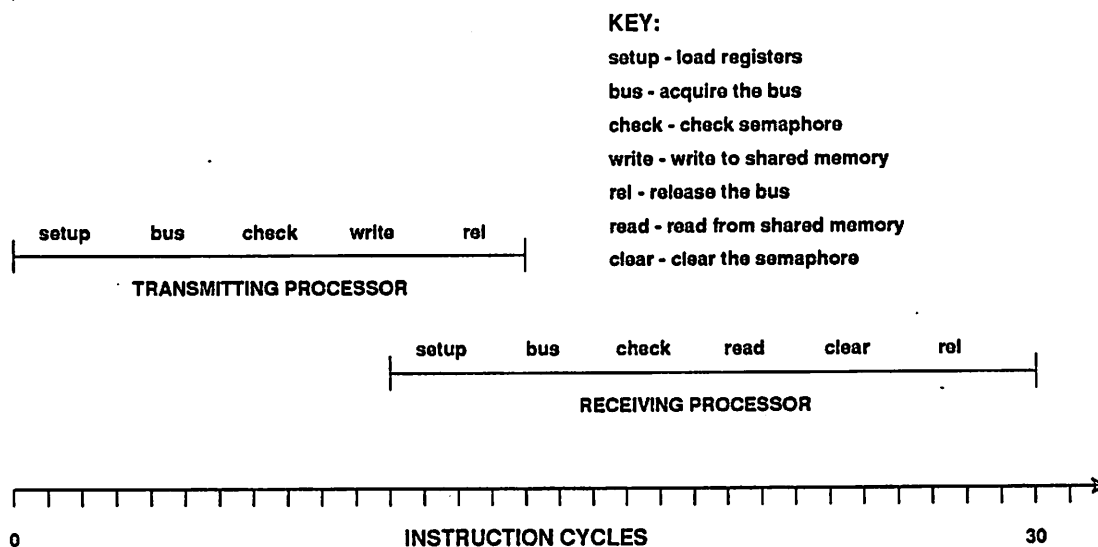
KEY:
setup - load registers
bus - acquire the bus
check - check semaphore
write - write to shared memory
rel - release the bus
read - read from shared memory
clear - clear the semaphore

setup bus check write rel

TRANSMITTING PROCESSOR

setup bus check read clear rel

RECEIVING PROCESSOR

0 INSTRUCTION CYCLES 30